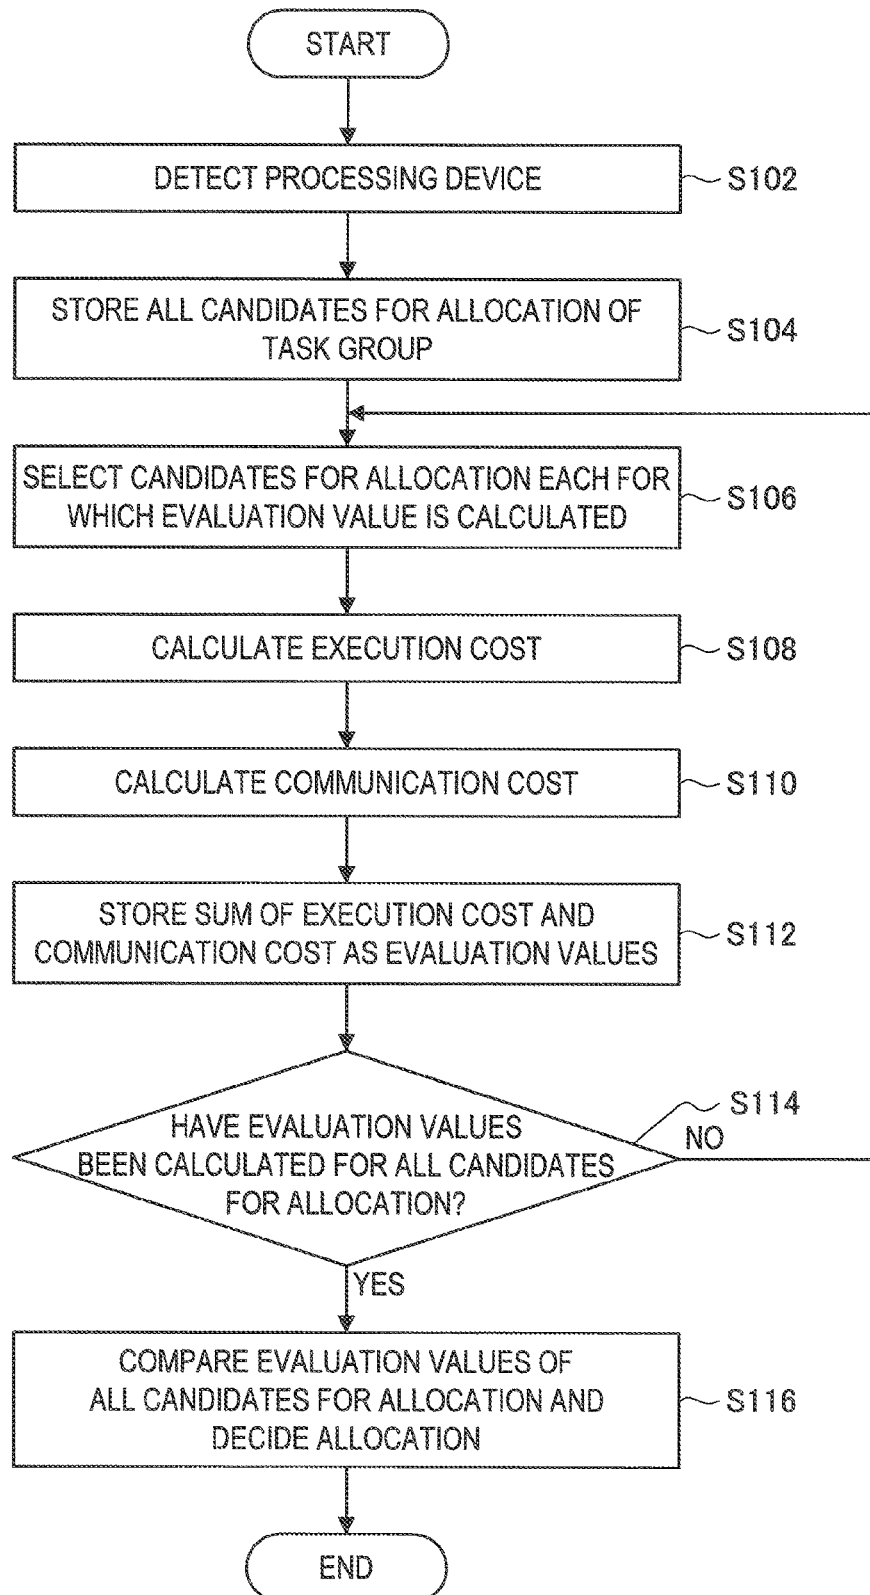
START

DETECT PROCESSING DEVICE

S102

STORE ALL CANDIDATES FOR ALLOCATION OF TASK GROUP

S104

SELECT CANDIDATES FOR ALLOCATION EACH FOR WHICH EVALUATION VALUE IS CALCULATED

S106

CALCULATE EXECUTION COST

S108

CALCULATE COMMUNICATION COST

S110

STORE SUM OF EXECUTION COST AND COMMUNICATION COST AS EVALUATION VALUES

S112

HAVE EVALUATION VALUES BEEN CALCULATED FOR ALL CANDIDATES FOR ALLOCATION?

S114

NO

YES

COMPARE EVALUATION VALUES OF ALL CANDIDATES FOR ALLOCATION AND DECIDE ALLOCATION

S116

END